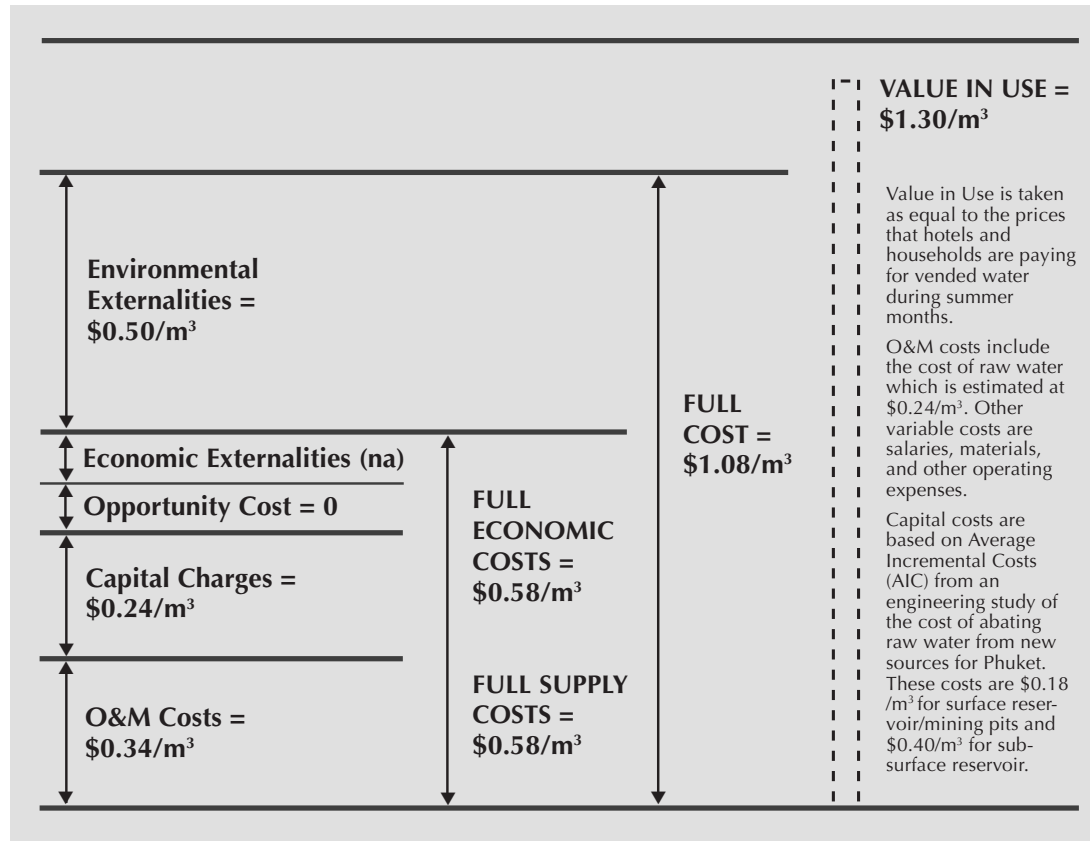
VALUE IN USE = $1.30/m$^3$

Value in Use is taken as equal to the prices that hotels and households are paying for vended water during summer months.

O&M costs include the cost of raw water which is estimated at $0.24/m$^3$. Other variable costs are salaries, materials, and other operating expenses.

Capital costs are based on Average Incremental Costs (AIC) from an engineering study of the cost of abating raw water from new sources for Phuket. These costs are $0.18 /m$^3$ for surface reservoir/mining pits and $0.40/m$^3$ for subsurface reservoir.

Environmental Externalities = $0.50/m$^3$

Economic Externalities (na)

Opportunity Cost = 0

Capital Charges = $0.24/m$^3$

O&M Costs = $0.34/m$^3$

FULL ECONOMIC COSTS = $0.58/m$^3$

FULL SUPPLY COSTS = $0.58/m$^3$

FULL COST = $1.08/m$^3$